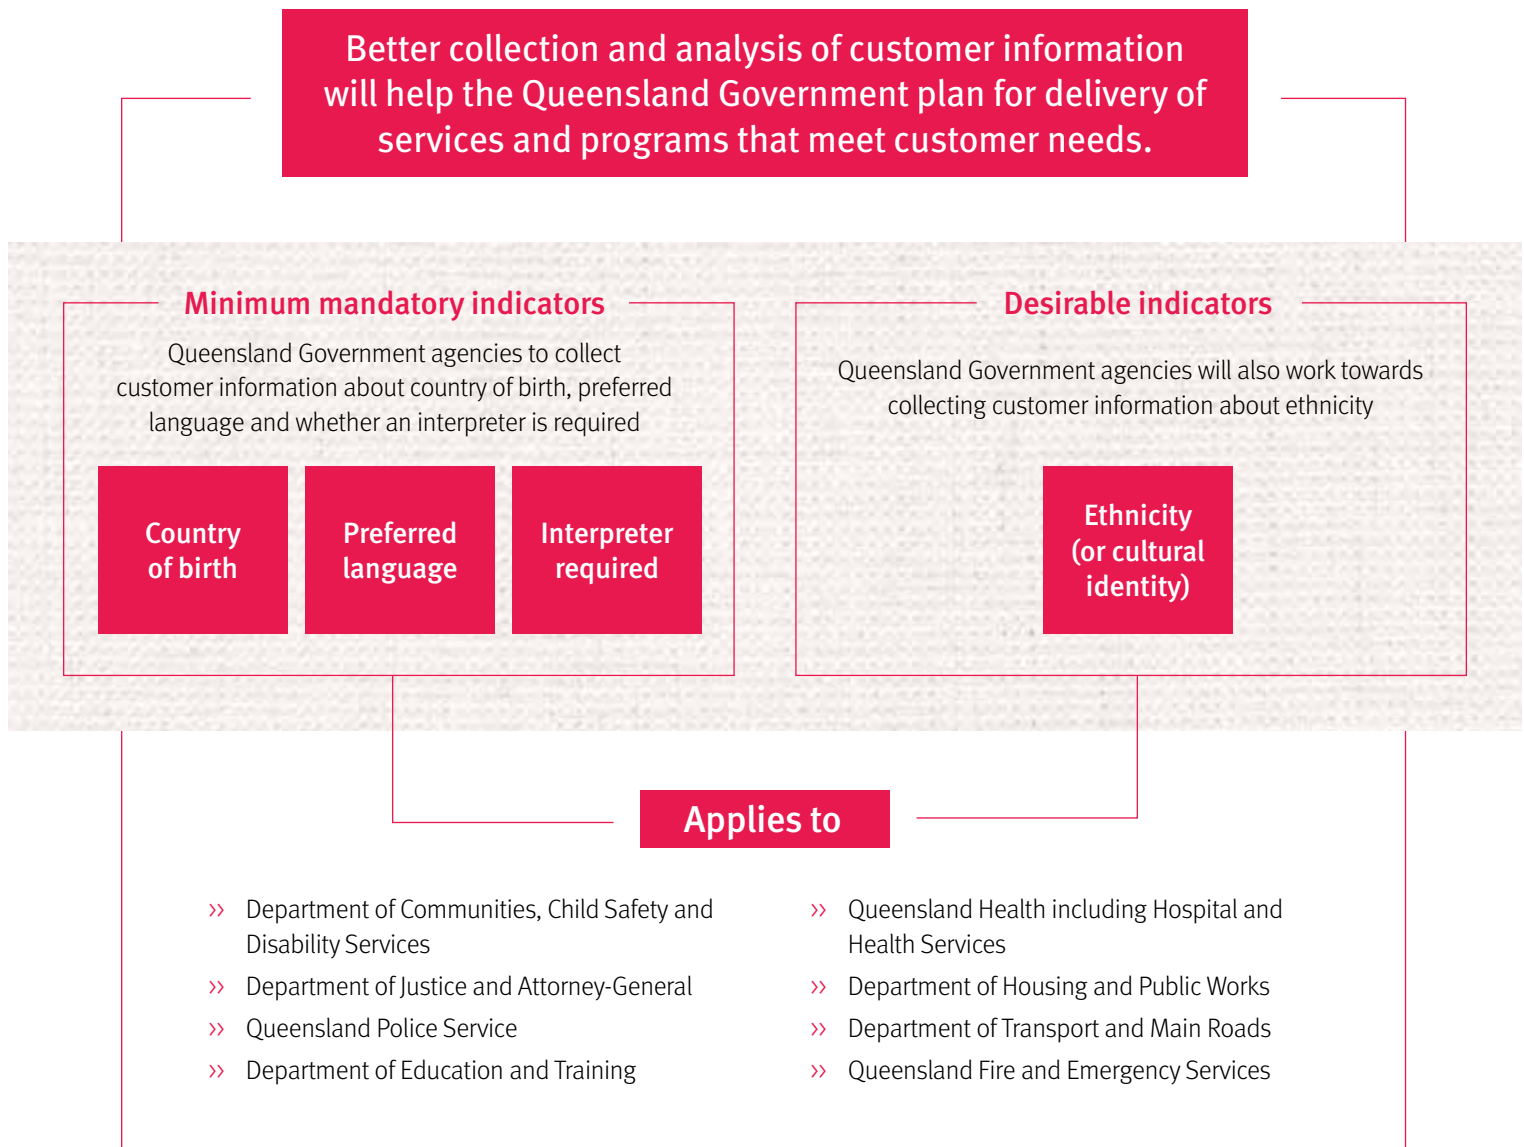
Better collection and analysis of customer information will help the Queensland Government plan for delivery of services and programs that meet customer needs.

Minimum mandatory indicators

Queensland Government agencies to collect customer information about country of birth, preferred language and whether an interpreter is required

Country of birth

Preferred language

Interpreter required

Desirable indicators

Queensland Government agencies will also work towards collecting customer information about ethnicity

Ethnicity (or cultural identity)

Applies to

›› Department of Communities, Child Safety and Disability Services
›› Department of Justice and Attorney-General
›› Queensland Police Service
›› Department of Education and Training

›› Queensland Health including Hospital and Health Services
›› Department of Housing and Public Works
›› Department of Transport and Main Roads
›› Queensland Fire and Emergency Services